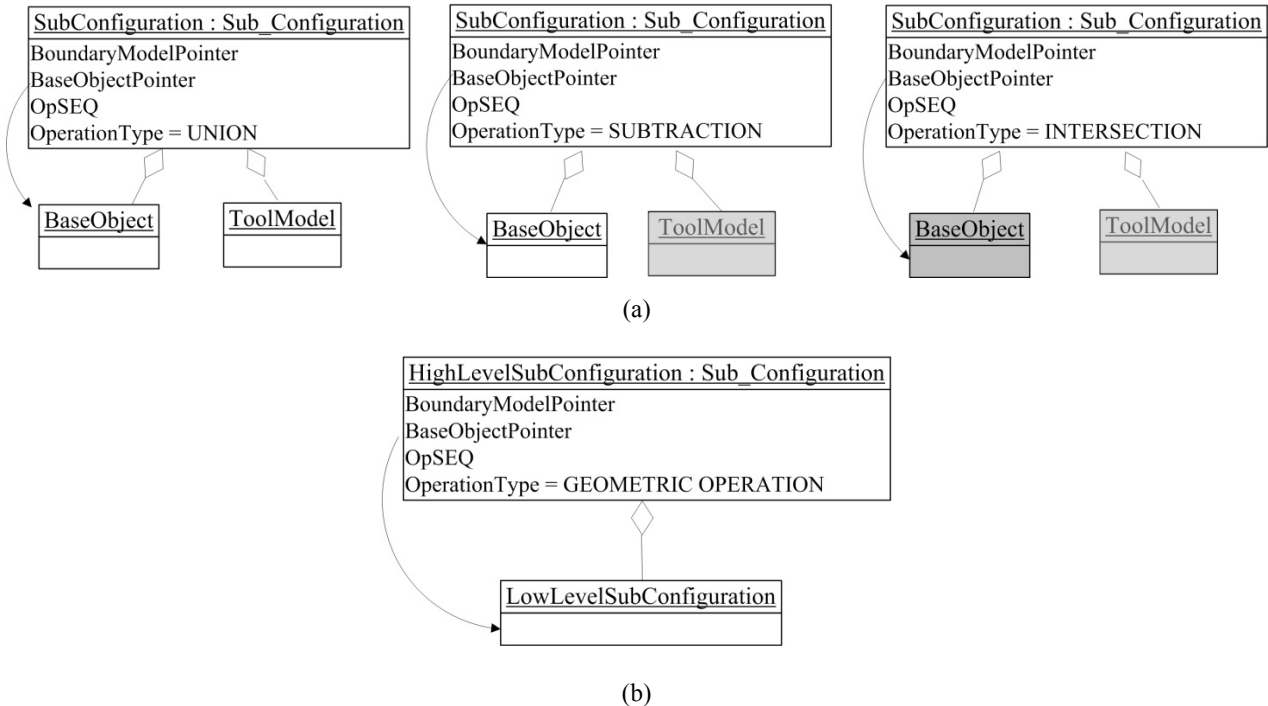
SubConfiguration : Sub_Configuration
BoundaryModelPointer
BaseObjectPointer
OpSEQ
OperationType = UNION

BaseObject

ToolModel

SubConfiguration : Sub_Configuration
BoundaryModelPointer
BaseObjectPointer
OpSEQ
OperationType = SUBTRACTION

BaseObject

ToolModel

SubConfiguration : Sub_Configuration
BoundaryModelPointer
BaseObjectPointer
OpSEQ
OperationType = INTERSECTION

BaseObject

ToolModel

(a)

HighLevelSubConfiguration : Sub_Configuration
BoundaryModelPointer
BaseObjectPointer
OpSEQ
OperationType = GEOMETRIC OPERATION

LowLevelSubConfiguration

(b)